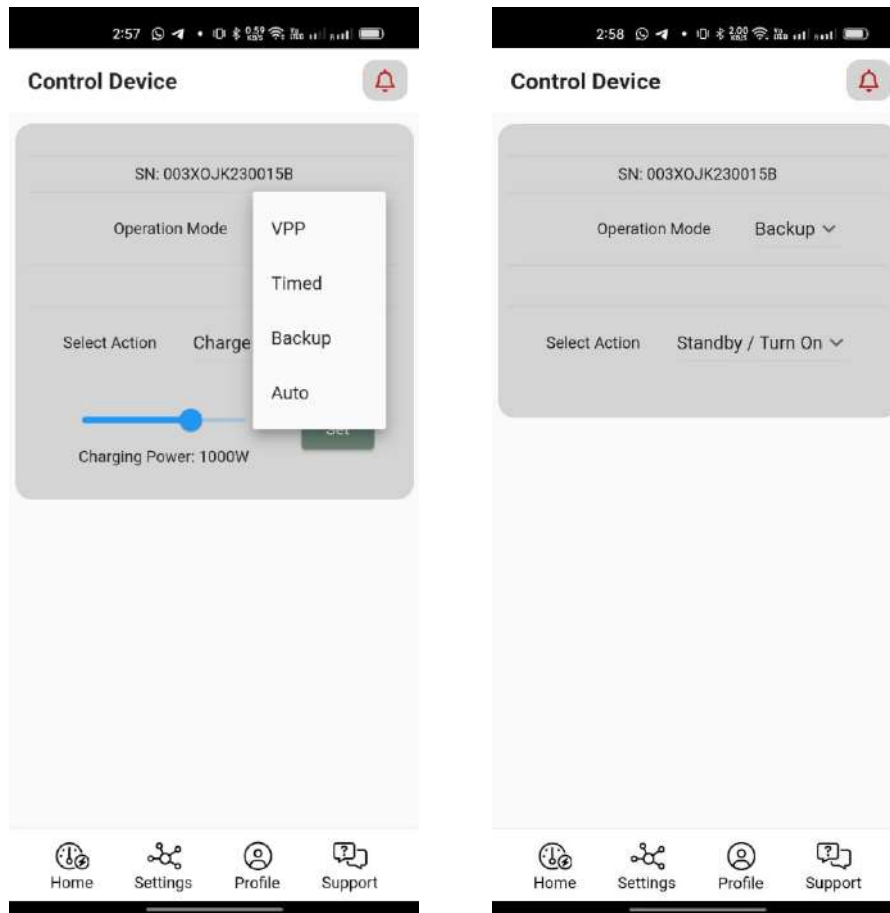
2:57

Control Device

SN: 003XOJK230015B

Operation Mode

VPP

Timed

Backup

Auto

Select Action Charge

Set

Charging Power: 1000W

Home Settings Profile Support

2:58

Control Device

SN: 003XOJK230015B

Operation Mode Backup

Select Action Standby / Turn On

Home Settings Profile Support